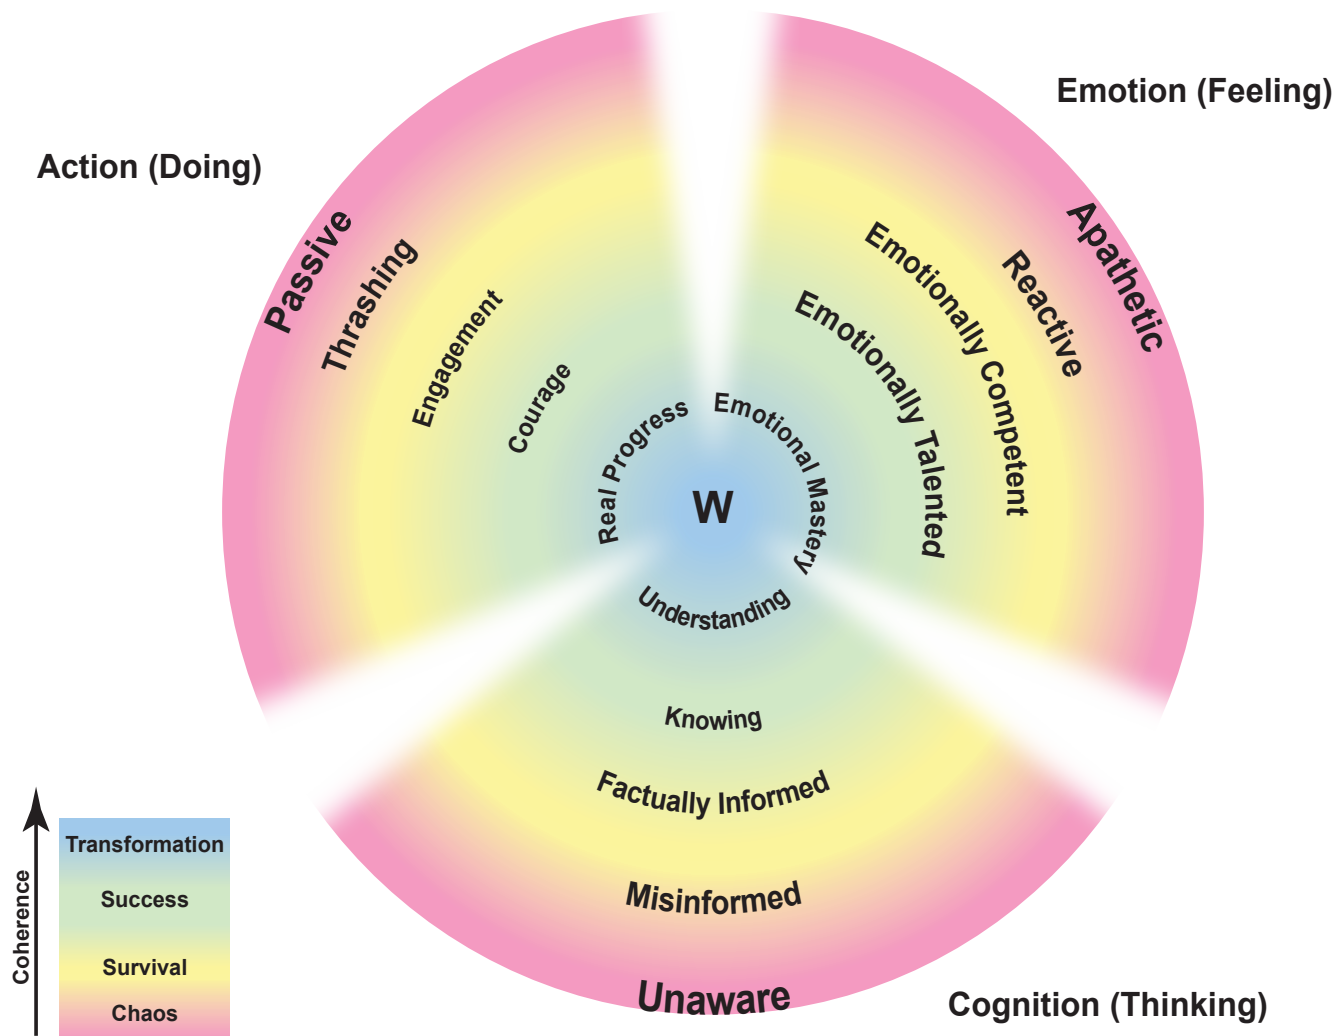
Emotion (Feeling)

Action (Doing)

Passive

Thrashing

Engagement

Courage

Real Progress

Apathetic

Reactive

Emotionally Competent

Emotionally Talented

Emotional Mastery

W

Understanding

Knowing

Factually Informed

Misinformed

Unaware

Cognition (Thinking)

Coherence

Transformation

Success

Survival

Chaos